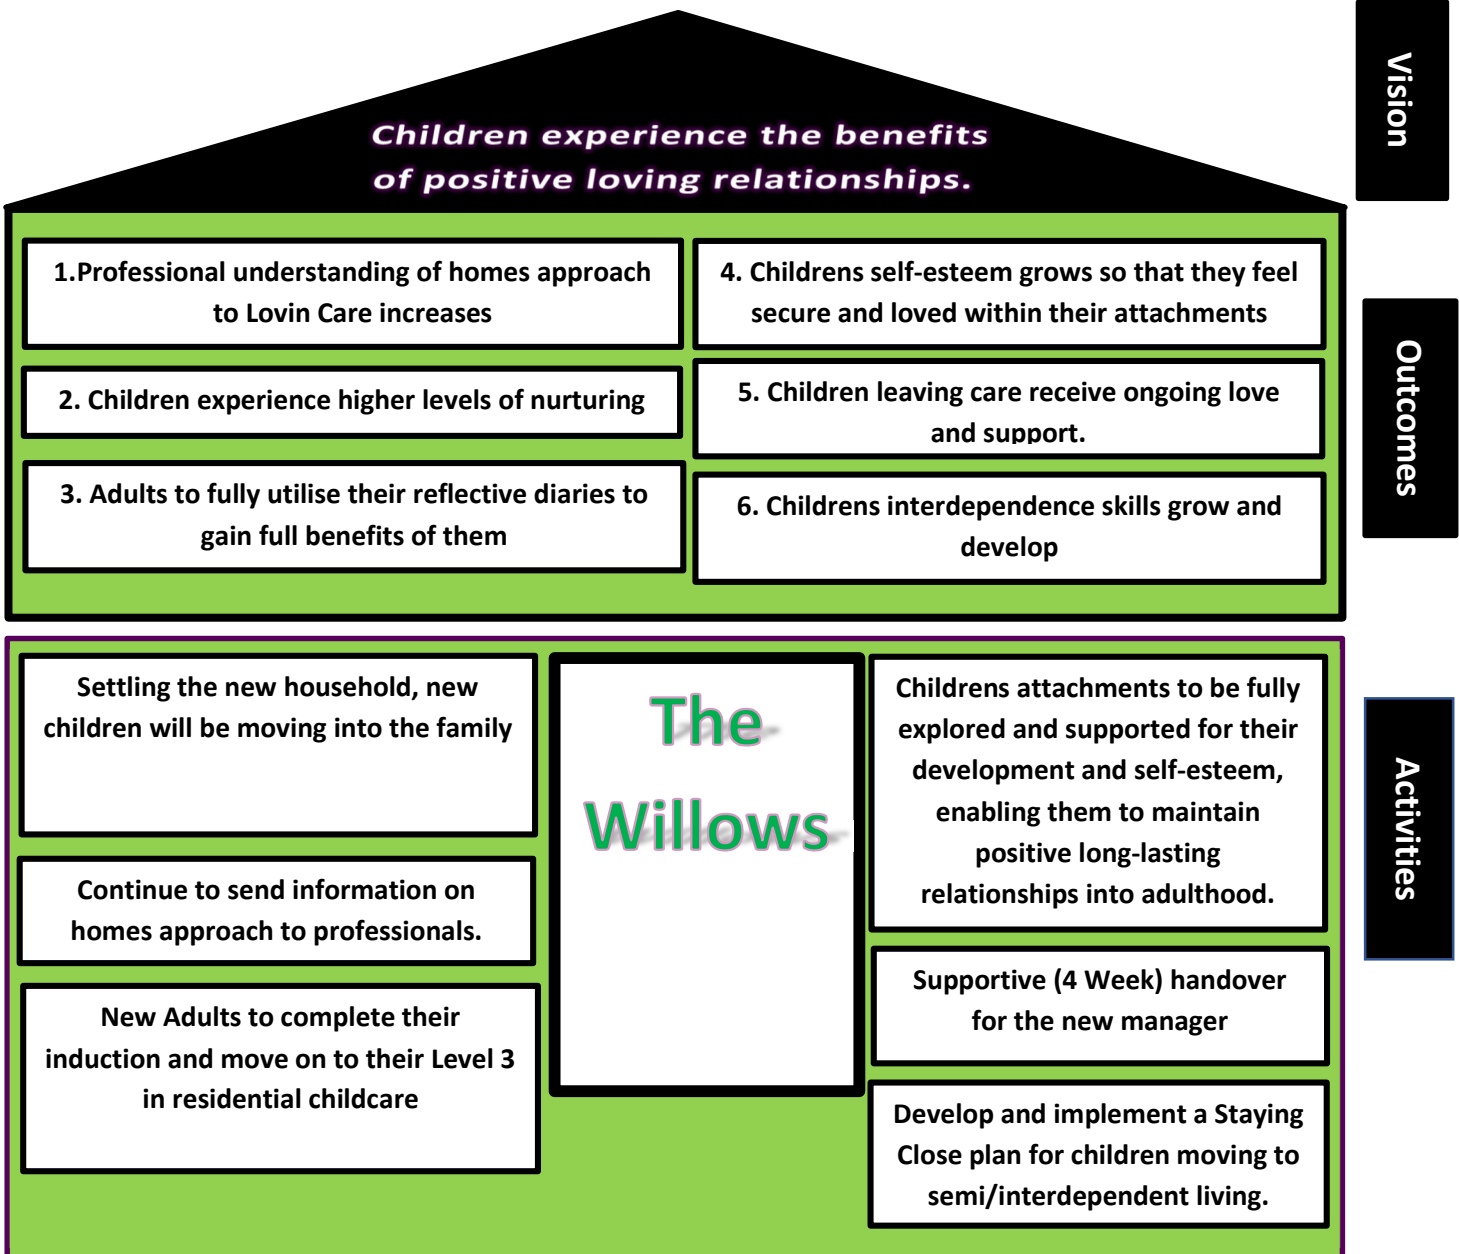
Vision

Children experience the benefits of positive loving relationships.

Outcomes

1.Professional understanding of homes approach to Lovin Care increases

4. Childrens self-esteem grows so that they feel secure and loved within their attachments

2. Children experience higher levels of nurturing

5. Children leaving care receive ongoing love and support.

3. Adults to fully utilise their reflective diaries to gain full benefits of them

6. Childrens interdependence skills grow and develop

Activities

Settling the new household, new children will be moving into the family

The Willows

Childrens attachments to be fully explored and supported for their development and self-esteem, enabling them to maintain positive long-lasting relationships into adulthood.

Continue to send information on homes approach to professionals.

Supportive (4 Week) handover for the new manager

New Adults to complete their induction and move on to their Level 3 in residential childcare

Develop and implement a Staying Close plan for children moving to semi/interdependent living.